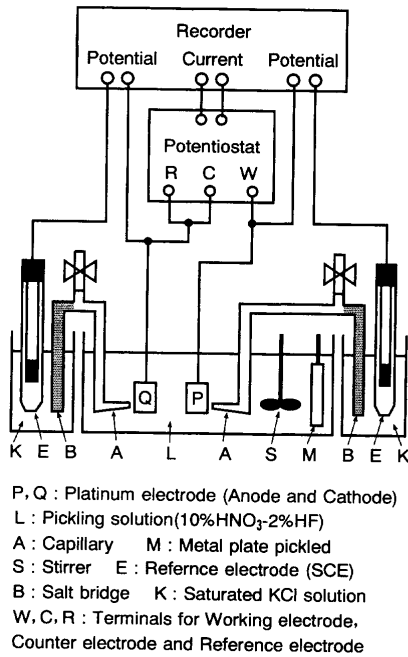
Recorder
Potential Current Potential
Potentiostat
R C W
Q P
K E B A L A S M B E K

P, Q : Platinum electrode (Anode and Cathode)
L : Pickling solution(10%$HNO_3$-2%HF)
A : Capillary M : Metal plate pickled
S : Stirrer E : Refernce electrode (SCE)
B : Salt bridge K : Saturated KCl solution
W, C, R : Terminals for Working electrode, Counter electrode and Reference electrode